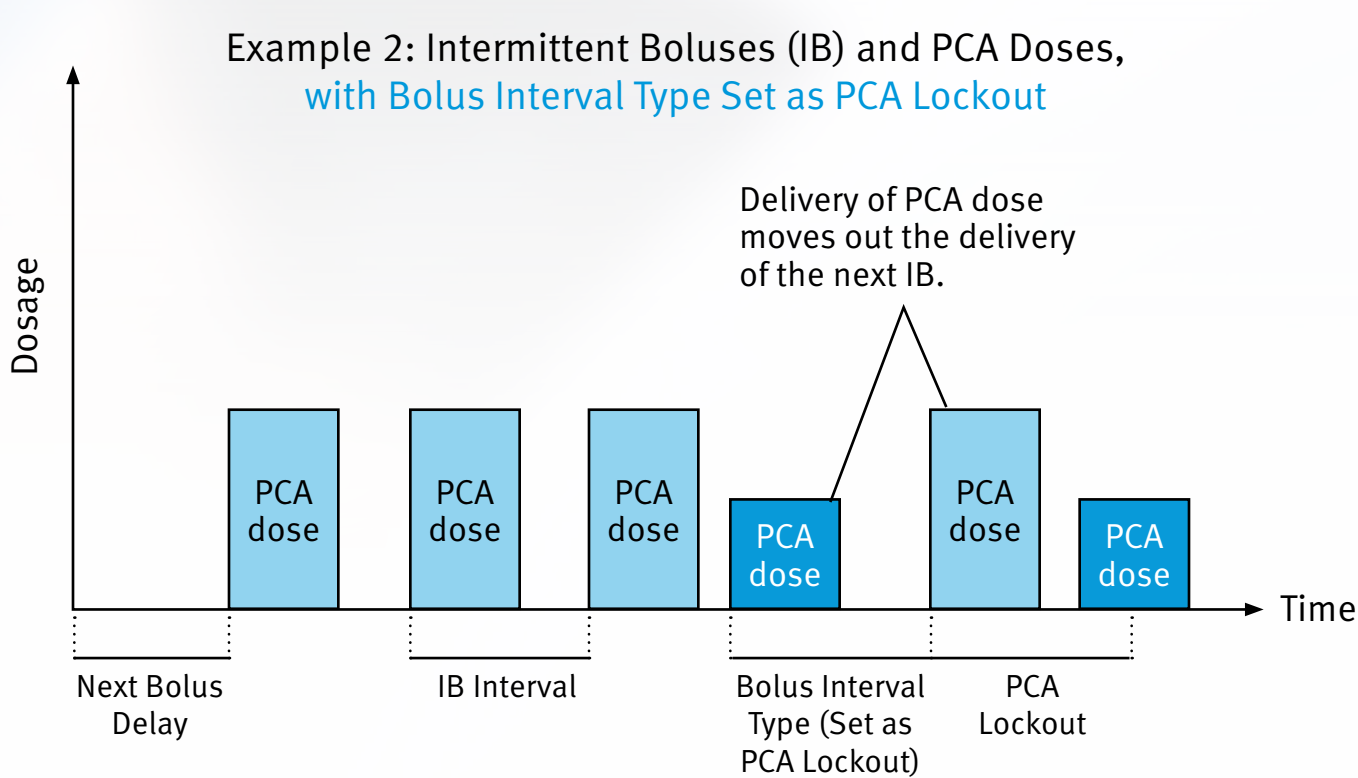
Example 2: Intermittent Boluses (IB) and PCA Doses, with Bolus Interval Type Set as PCA Lockout

Delivery of PCA dose moves out the delivery of the next IB.

Dosage

PCA dose

PCA dose

PCA dose

PCA dose

PCA dose

PCA dose

Time

Next Bolus Delay

IB Interval

Bolus Interval Type (Set as PCA Lockout)

PCA Lockout